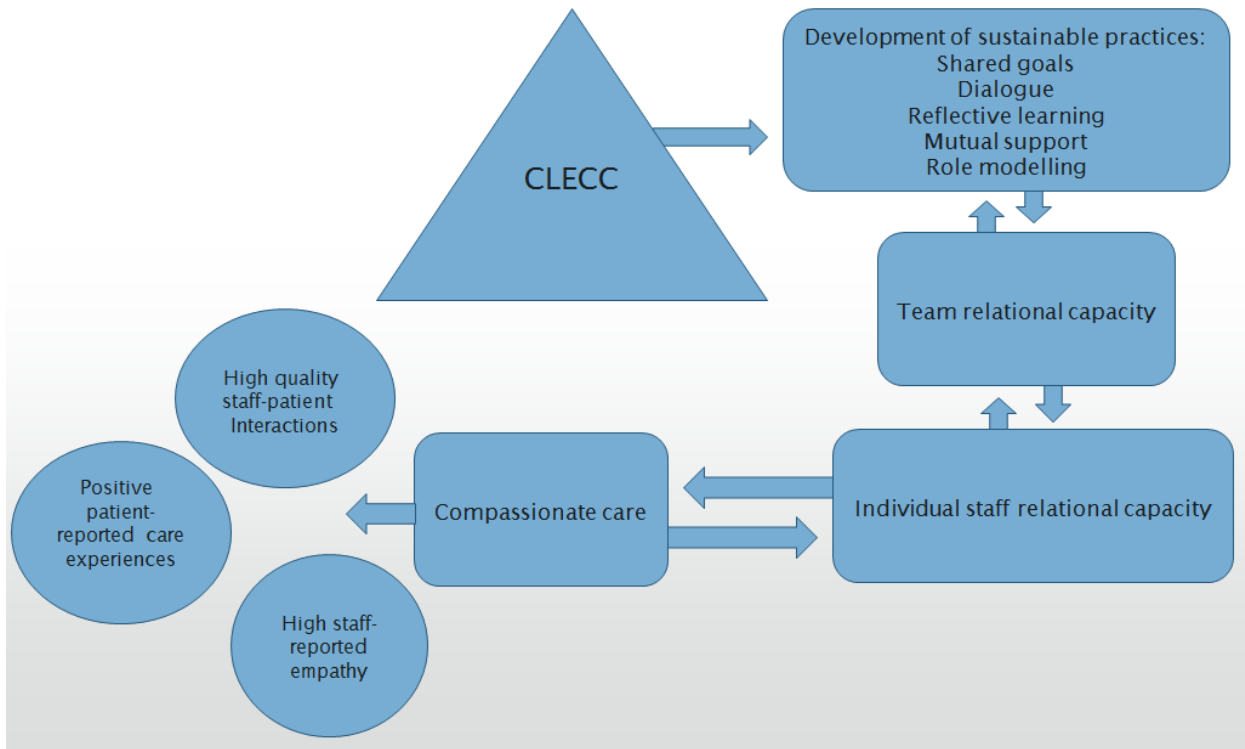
CLECC

Development of sustainable practices:
Shared goals
Dialogue
Reflective learning
Mutual support
Role modelling

Team relational capacity

Individual staff relational capacity

Compassionate care

High quality staff-patient Interactions

Positive patient-reported care experiences

High staff-reported empathy